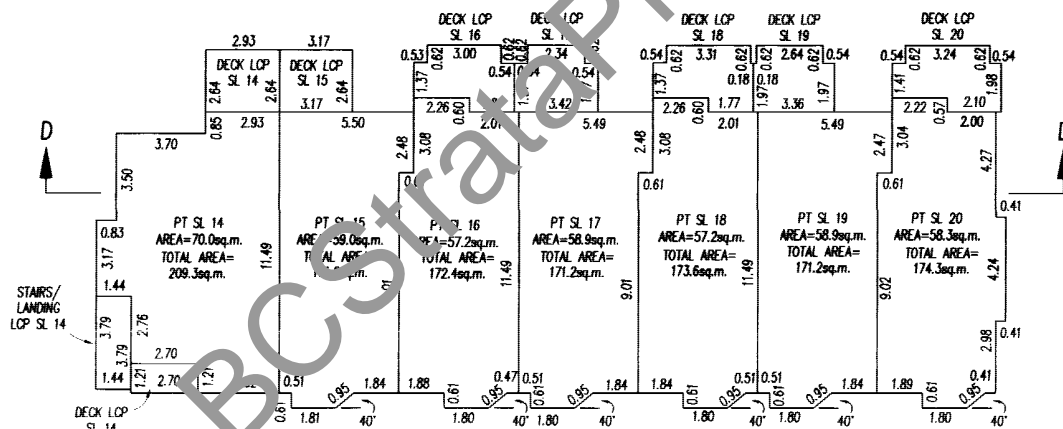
DECK LCP SL 16
DE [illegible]
DECK LCP SL 18
DECK LCP SL 19
DECK LCP SL 20
2.93
3.17
DECK LCP SL 14
DECK LCP SL 15
0.53
0.62
3.00
0.62
0.62
2.34
0.54
0.62
3.31
0.62
2.64
0.62
0.54
0.54
0.62
3.24
0.62
0.54
2.64
2.64
3.17
2.64
1.37
0.54
0.54
0.54
1.37
0.18
0.18
1.41
1.98
0.85
2.93
5.50
2.26
0.60
2.01
3.42
5.49
2.26
0.60
1.77
1.97
3.36
1.97
2.22
0.57
2.10
2.00
D
D
3.70
2.48
3.08
2.48
3.08
2.01
5.49
2.47
3.04
4.27
3.50
0.61
0.61
0.61
0.41
PT SL 14
AREA=70.0sq.m.
TOTAL AREA=
209.3sq.m.
PT SL 15
AREA=59.0sq.m.
TOTAL AREA=
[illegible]
PT SL 16
AREA=57.2sq.m.
TOTAL AREA=
172.4sq.m.
PT SL 17
AREA=58.9sq.m.
TOTAL AREA=
171.2sq.m.
PT SL 18
AREA=57.2sq.m.
TOTAL AREA=
173.6sq.m.
PT SL 19
AREA=58.9sq.m.
TOTAL AREA=
171.2sq.m.
PT SL 20
AREA=58.3sq.m.
TOTAL AREA=
174.3sq.m.
0.83
3.17
11.49
11.49
11.49
9.01
11.49
9.02
4.24
STAIRS/ LANDING LCP SL 14
1.44
3.79
2.76
3.79
2.70
0.41
2.98
0.41
1.44
1.21
2.70
1.21
0.51
1.88
0.61
0.95
0.47
0.51
0.61
0.95
1.84
1.84
0.61
0.95
0.51
0.51
0.61
0.95
1.84
1.89
0.61
0.95
0.41
DECK LCP SL 14
0.61
1.81
0.95
1.84
40°
1.80
40°
1.80
40°
1.80
40°
1.80
40°
1.80
40°